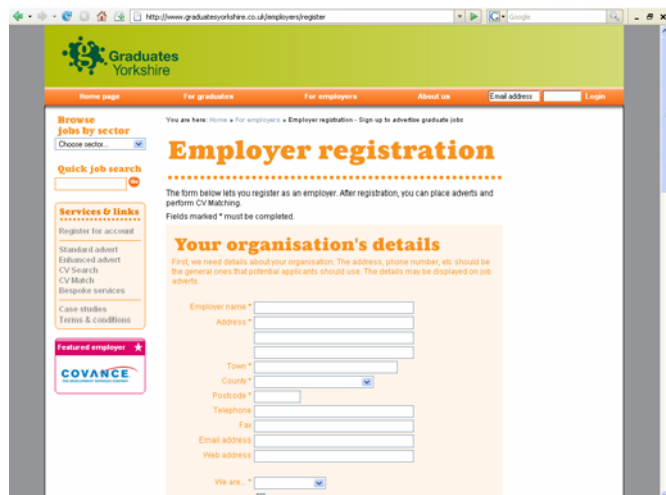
http://www.graduatesyorkshire.co.uk/employers/register

Google

Graduates Yorkshire

Home page | For graduates | For employers | About us | Email address | Login

Browse jobs by sector

Choose sector...

Quick job search

Go

Services & links

Register for account

Standard advert
Enhanced advert
CV Search
CV Match
Bespoke services

Case studies
Terms & conditions

Featured employer

COVANCE
THE DEVELOPMENT SERVICES COMPANY

You are here: Home » For employers » Employer registration - Sign up to advertise graduate jobs

Employer registration

The form below lets you register as an employer. After registration, you can place adverts and perform CV Matching.

Fields marked * must be completed.

Your organisation's details

First, we need details about your organisation. The address, phone number, etc should be the general ones that potential applicants should use. The details may be displayed on job adverts.

Employer name *

Address *

Town *

County *

Postcode *

Telephone

Fax

Email address

Web address

We are... *